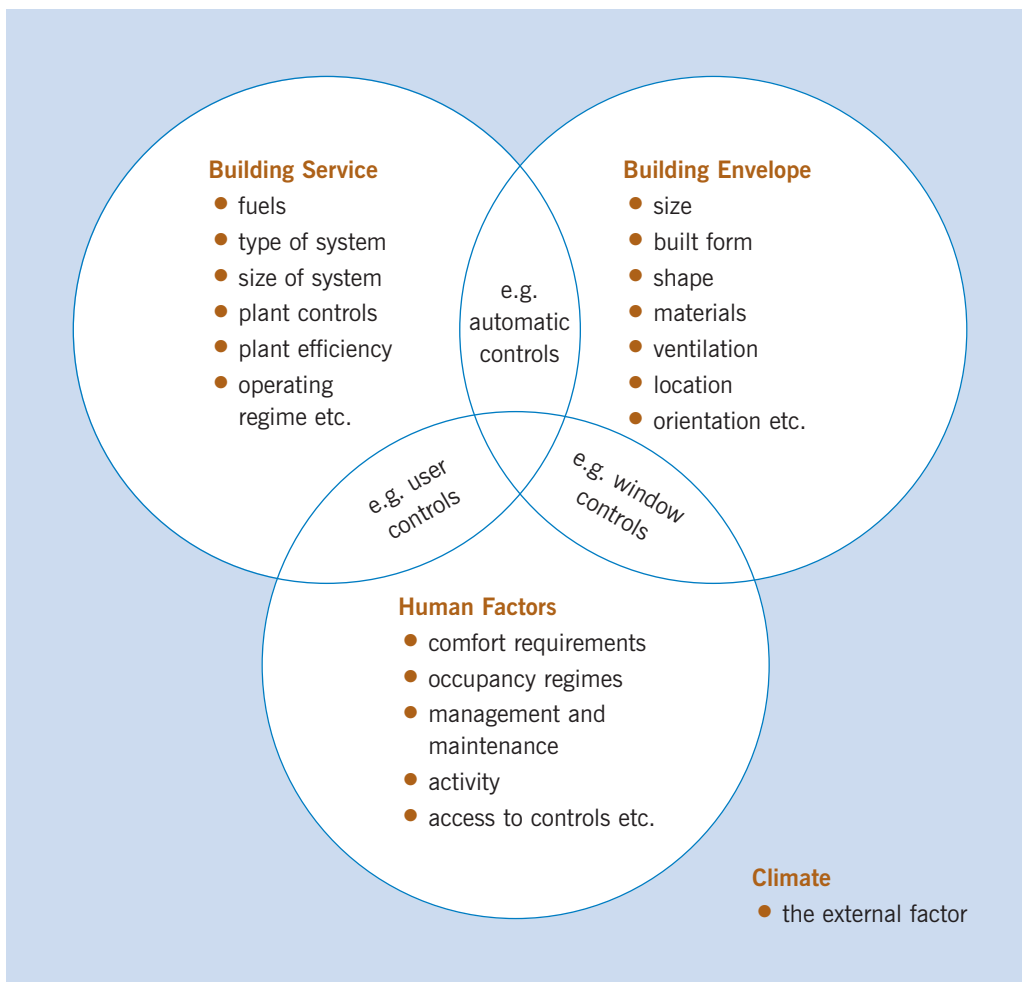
Building Service
- fuels
- type of system
- size of system
- plant controls
- plant efficiency
- operating regime etc.

e.g. automatic controls

Building Envelope
- size
- built form
- shape
- materials
- ventilation
- location
- orientation etc.

e.g. user controls

e.g. window controls

Human Factors
- comfort requirements
- occupancy regimes
- management and maintenance
- activity
- access to controls etc.

Climate
- the external factor